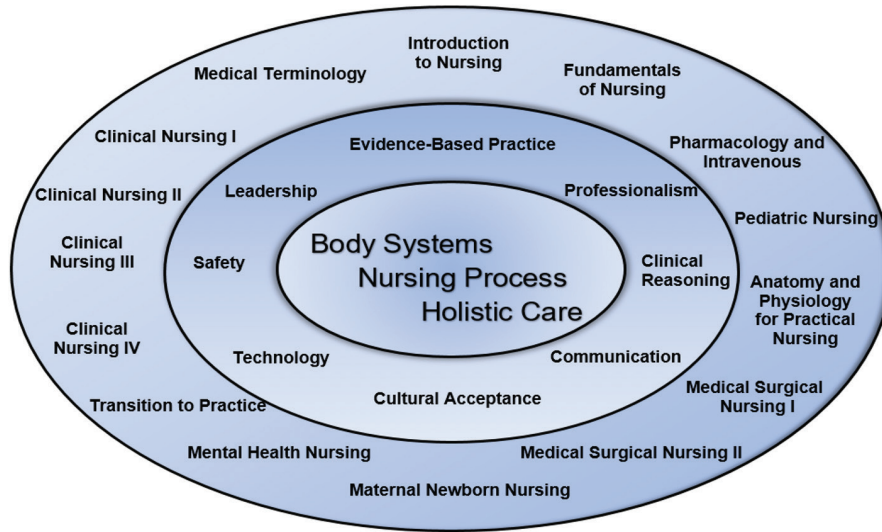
Introduction to Nursing

Medical Terminology

Fundamentals of Nursing

Clinical Nursing I

Evidence-Based Practice

Pharmacology and Intravenous

Clinical Nursing II

Leadership

Professionalism

Pediatric Nursing

Clinical Nursing III

Safety

Body Systems
Nursing Process
Holistic Care

Clinical Reasoning

Anatomy and Physiology for Practical Nursing

Clinical Nursing IV

Technology

Communication

Medical Surgical Nursing I

Transition to Practice

Cultural Acceptance

Mental Health Nursing

Medical Surgical Nursing II

Maternal Newborn Nursing